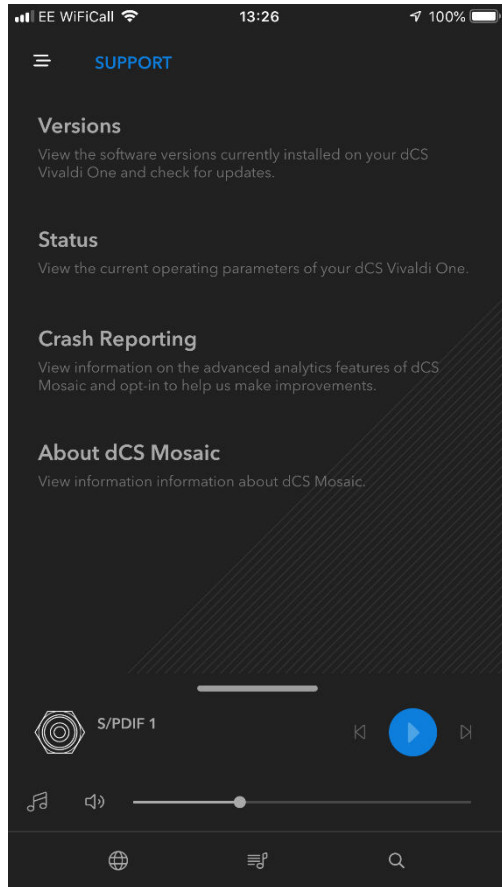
EE WiFiCall 13:26 100%

SUPPORT

Versions
View the software versions currently installed on your dCS Vivaldi One and check for updates.

Status
View the current operating parameters of your dCS Vivaldi One.

Crash Reporting
View information on the advanced analytics features of dCS Mosaic and opt-in to help us make improvements.

About dCS Mosaic
View information information about dCS Mosaic.

S/PDIF 1